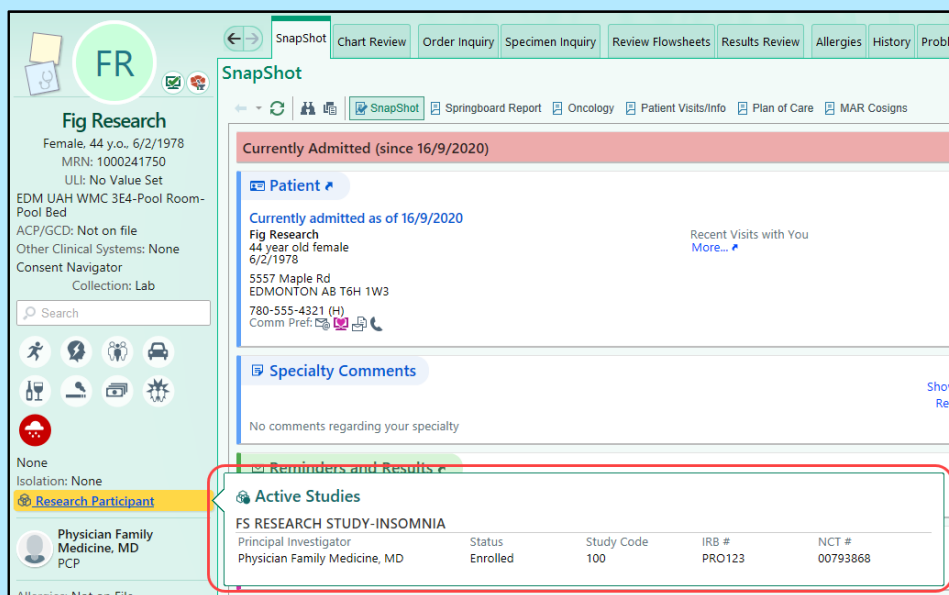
FR

Fig Research
Female, 44 y.o., 6/2/1978
MRN: 1000241750
ULI: No Value Set
EDM UAH WMC 3E4-Pool Room-Pool Bed
ACP/GCD: Not on file
Other Clinical Systems: None
Consent Navigator
Collection: Lab

Search

None
Isolation: None
Research Participant

Physician Family Medicine, MD
PCP

Allergies: Not on File

SnapShot | Chart Review | Order Inquiry | Specimen Inquiry | Review Flowsheets | Results Review | Allergies | History | Probl

SnapShot

SnapShot | Springboard Report | Oncology | Patient Visits/Info | Plan of Care | MAR Cosigns

Currently Admitted (since 16/9/2020)

Patient

Currently admitted as of 16/9/2020
Fig Research
44 year old female
6/2/1978
5557 Maple Rd
EDMONTON AB T6H 1W3
780-555-4321 (H)
Comm Pref:

Recent Visits with You
More...

Specialty Comments

Show
Re

No comments regarding your specialty

Reminders and Results

Active Studies

FS RESEARCH STUDY-INSOMNIA

| Principal Investigator | Status | Study Code | IRB # | NCT # |
|---|---|---|---|---|
| Physician Family Medicine, MD | Enrolled | 100 | PRO123 | 00793868 |